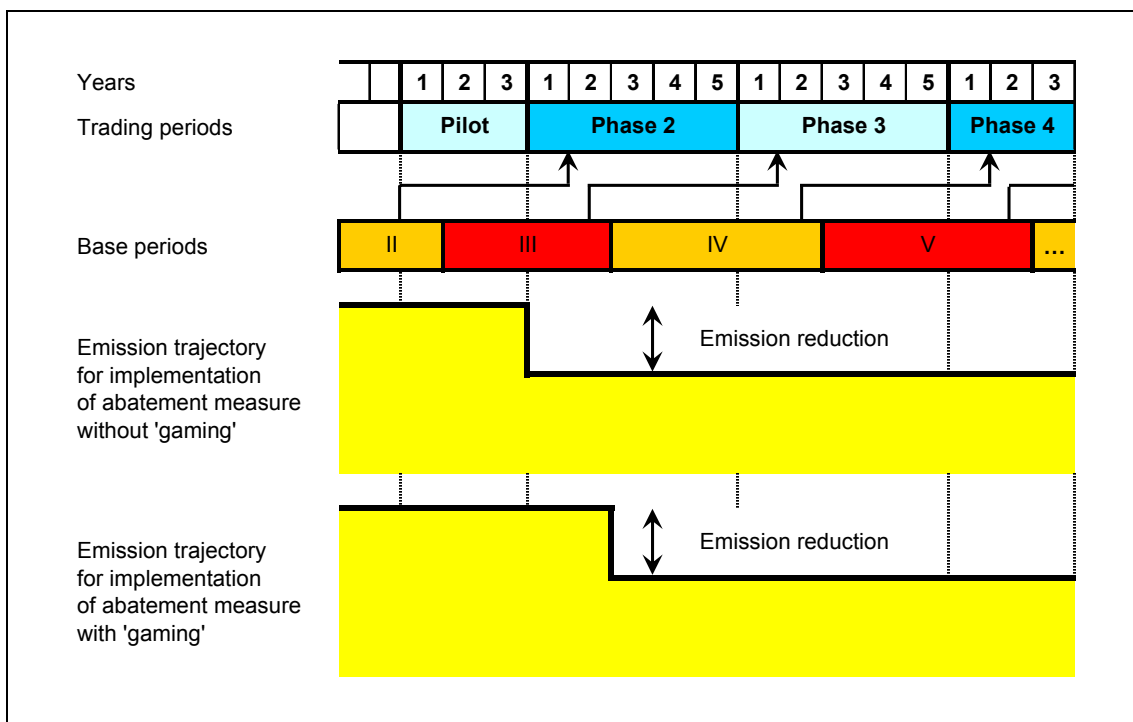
Years

| | | 1 | 2 | 3 | 1 | 2 | 3 | 4 | 5 | 1 | 2 | 3 | 4 | 5 | 1 | 2 | 3 |
|---|---|---|---|---|---|---|---|---|---|---|---|---|---|---|---|---|---|

Trading periods

Pilot | Phase 2 | Phase 3 | Phase 4

Base periods

II | III | IV | V | ...

Emission trajectory for implementation of abatement measure without 'gaming'

Emission reduction

Emission trajectory for implementation of abatement measure with 'gaming'

Emission reduction